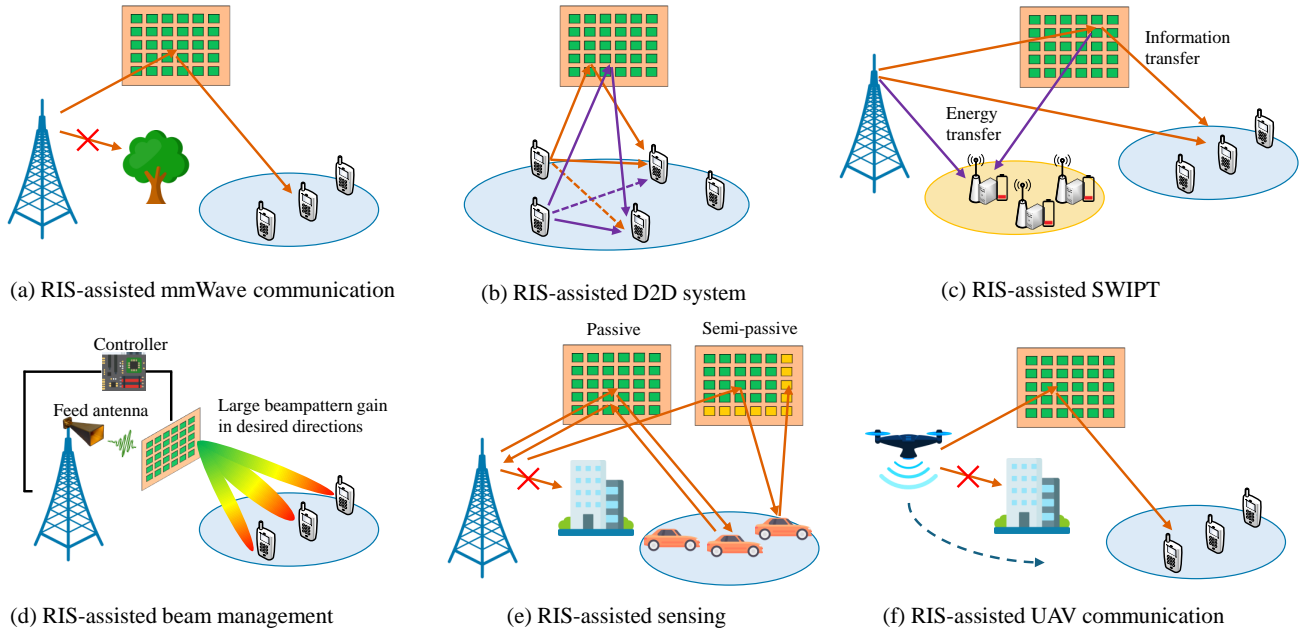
Information transfer

Energy transfer

(a) RIS-assisted mmWave communication

(b) RIS-assisted D2D system

(c) RIS-assisted SWIPT

Controller

Feed antenna

Large beampattern gain in desired directions

Passive

Semi-passive

(d) RIS-assisted beam management

(e) RIS-assisted sensing

(f) RIS-assisted UAV communication